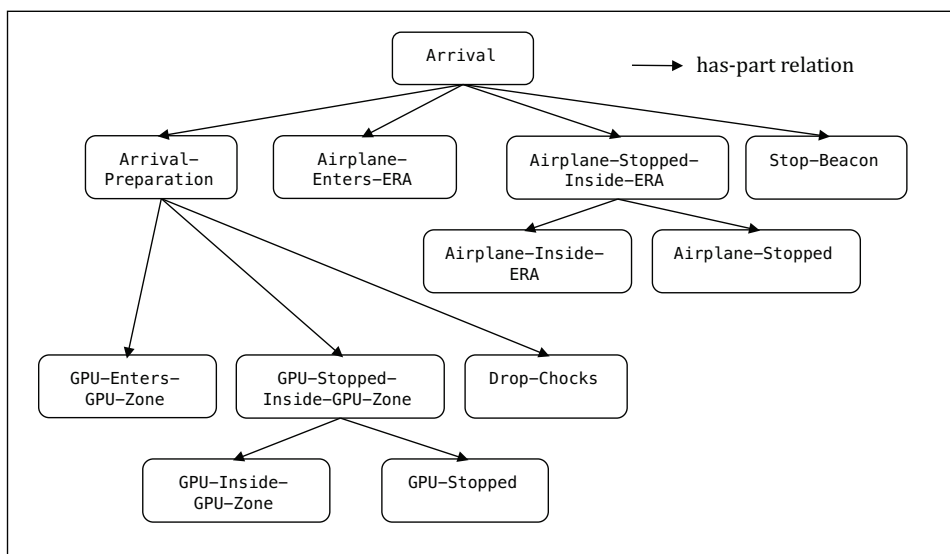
Arrival

has-part relation

Arrival-Preparation

Airplane-Enters-ERA

Airplane-Stopped-Inside-ERA

Stop-Beacon

Airplane-Inside-ERA

Airplane-Stopped

GPU-Enters-GPU-Zone

GPU-Stopped-Inside-GPU-Zone

Drop-Chocks

GPU-Inside-GPU-Zone

GPU-Stopped